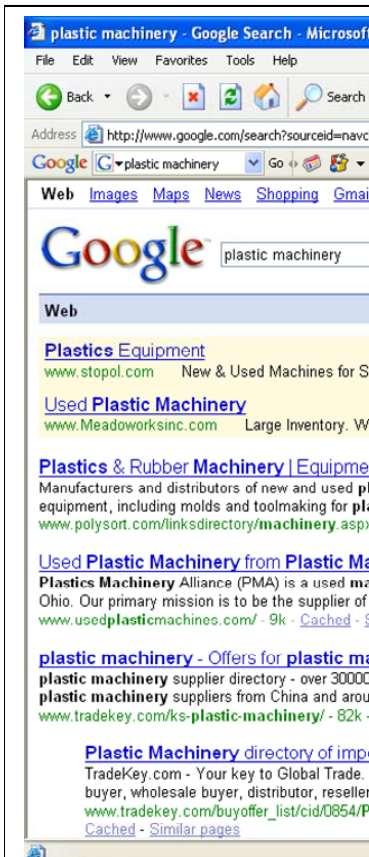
plastic machinery - Google Search - Microsof

File Edit View Favorites Tools Help

Back Search

Address http://www.google.com/search?sourceid=navc

Google plastic machinery Go

Web Images Maps News Shopping Gmai

Google plastic machinery

Web

Plastics Equipment
www.stopol.com New & Used Machines for S

Used Plastic Machinery
www.Meadoworksinc.com Large Inventory. W

Plastics & Rubber Machinery | Equipme
Manufacturers and distributors of new and used pl equipment, including molds and toolmaking for pl
www.polysort.com/linksdirectory/machinery.aspx

Used Plastic Machinery from Plastic Ma
Plastics Machinery Alliance (PMA) is a used ma Ohio. Our primary mission is to be the supplier of
www.usedplasticmachines.com/ - 9k - Cached - S

plastic machinery - Offers for plastic ma
plastic machinery supplier directory - over 30000 plastic machinery suppliers from China and arou
www.tradekey.com/ks-plastic-machinery/ - 82k -

Plastic Machinery directory of impo
TradeKey.com - Your key to Global Trade. buyer, wholesale buyer, distributor, reseller
www.tradekey.com/buyoffer_list/cid/0854/P
Cached - Similar pages